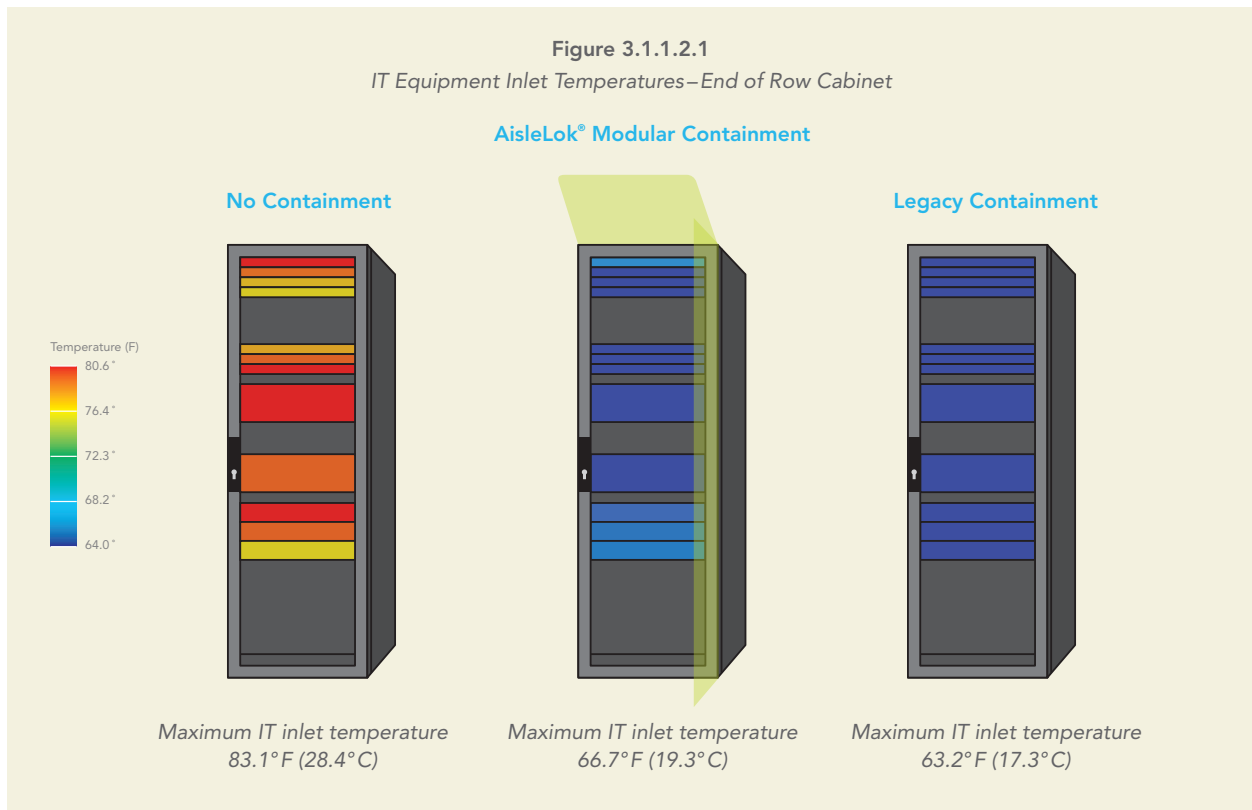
Figure 3.1.1.2.1

IT Equipment Inlet Temperatures–End of Row Cabinet

AisleLok® Modular Containment

No Containment

Legacy Containment

Temperature (F)

80.6°

76.4°

72.3°

68.2°

64.0°

Maximum IT inlet temperature 83.1°F (28.4°C)

Maximum IT inlet temperature 66.7°F (19.3°C)

Maximum IT inlet temperature 63.2°F (17.3°C)